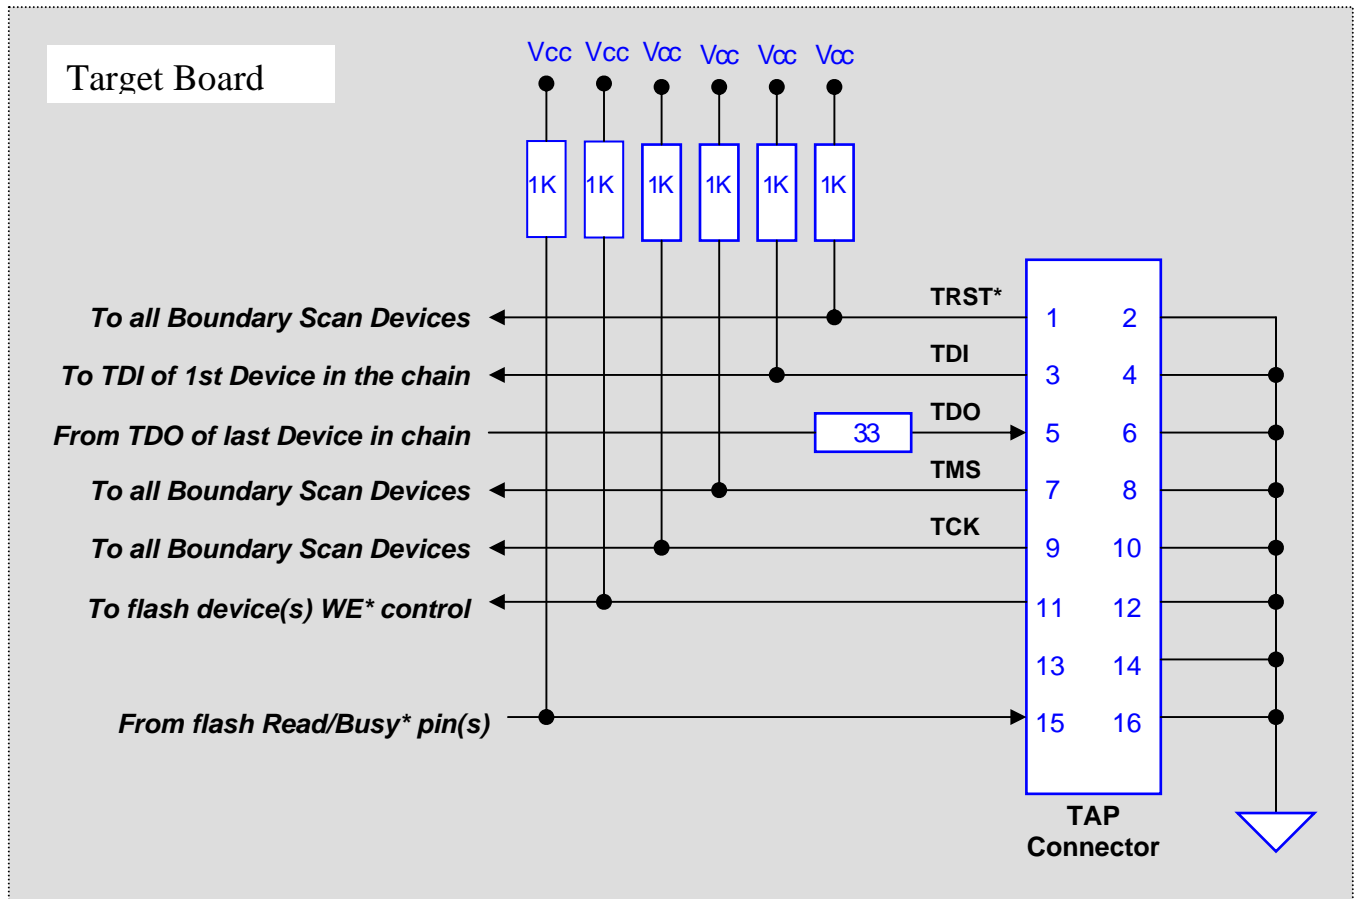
Target Board

Vcc Vcc Vcc Vcc Vcc Vcc

1K 1K 1K 1K 1K 1K

To all Boundary Scan Devices
TRST*
1 2

To TDI of 1st Device in the chain
TDI
3 4

From TDO of last Device in chain
33
TDO
5 6

To all Boundary Scan Devices
TMS
7 8

To all Boundary Scan Devices
TCK
9 10

To flash device(s) WE* control
11 12

13 14

From flash Read/Busy* pin(s)
15 16

TAP Connector